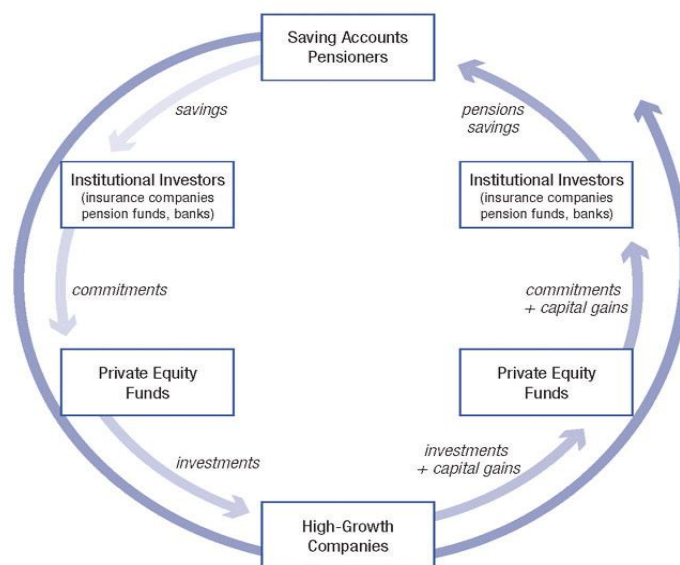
Saving Accounts
Pensioners

savings

Institutional Investors
(insurance companies
pension funds, banks)

commitments

Private Equity
Funds

investments

High-Growth
Companies

investments
+ capital gains

Private Equity
Funds

commitments
+ capital gains

Institutional Investors
(insurance companies
pension funds, banks)

pensions
savings